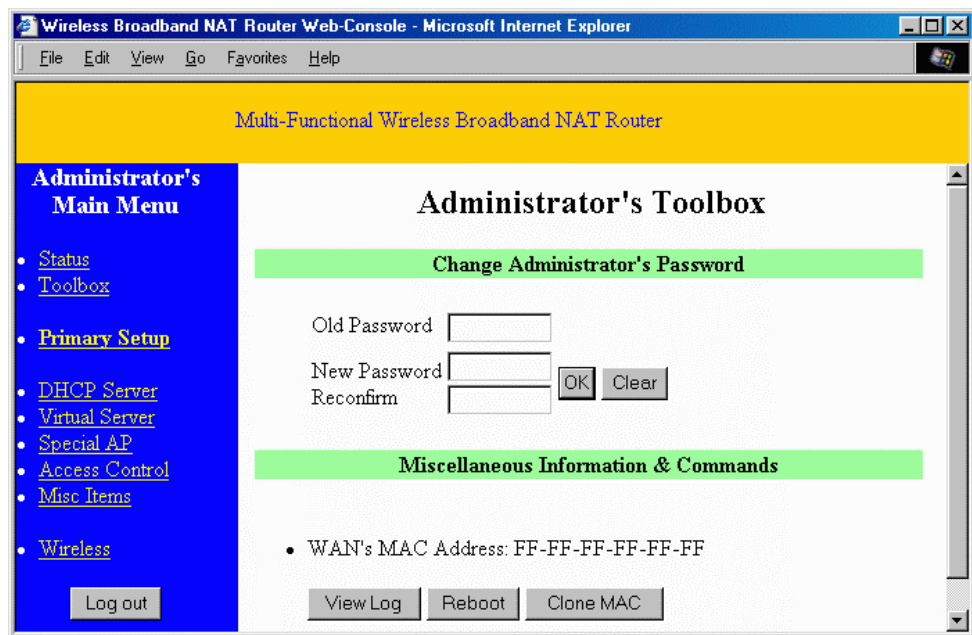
Wireless Broadband NAT Router Web-Console - Microsoft Internet Explorer

File Edit View Go Favorites Help

Multi-Functional Wireless Broadband NAT Router

Administrator's Main Menu

- Status
- Toolbox
- Primary Setup
- DHCP Server
- Virtual Server
- Special AP
- Access Control
- Misc Items
- Wireless

Log out

Administrator's Toolbox

Change Administrator's Password

Old Password

New Password

Reconfirm

OK Clear

Miscellaneous Information & Commands

- WAN's MAC Address: FF-FF-FF-FF-FF-FF

View Log Reboot Clone MAC